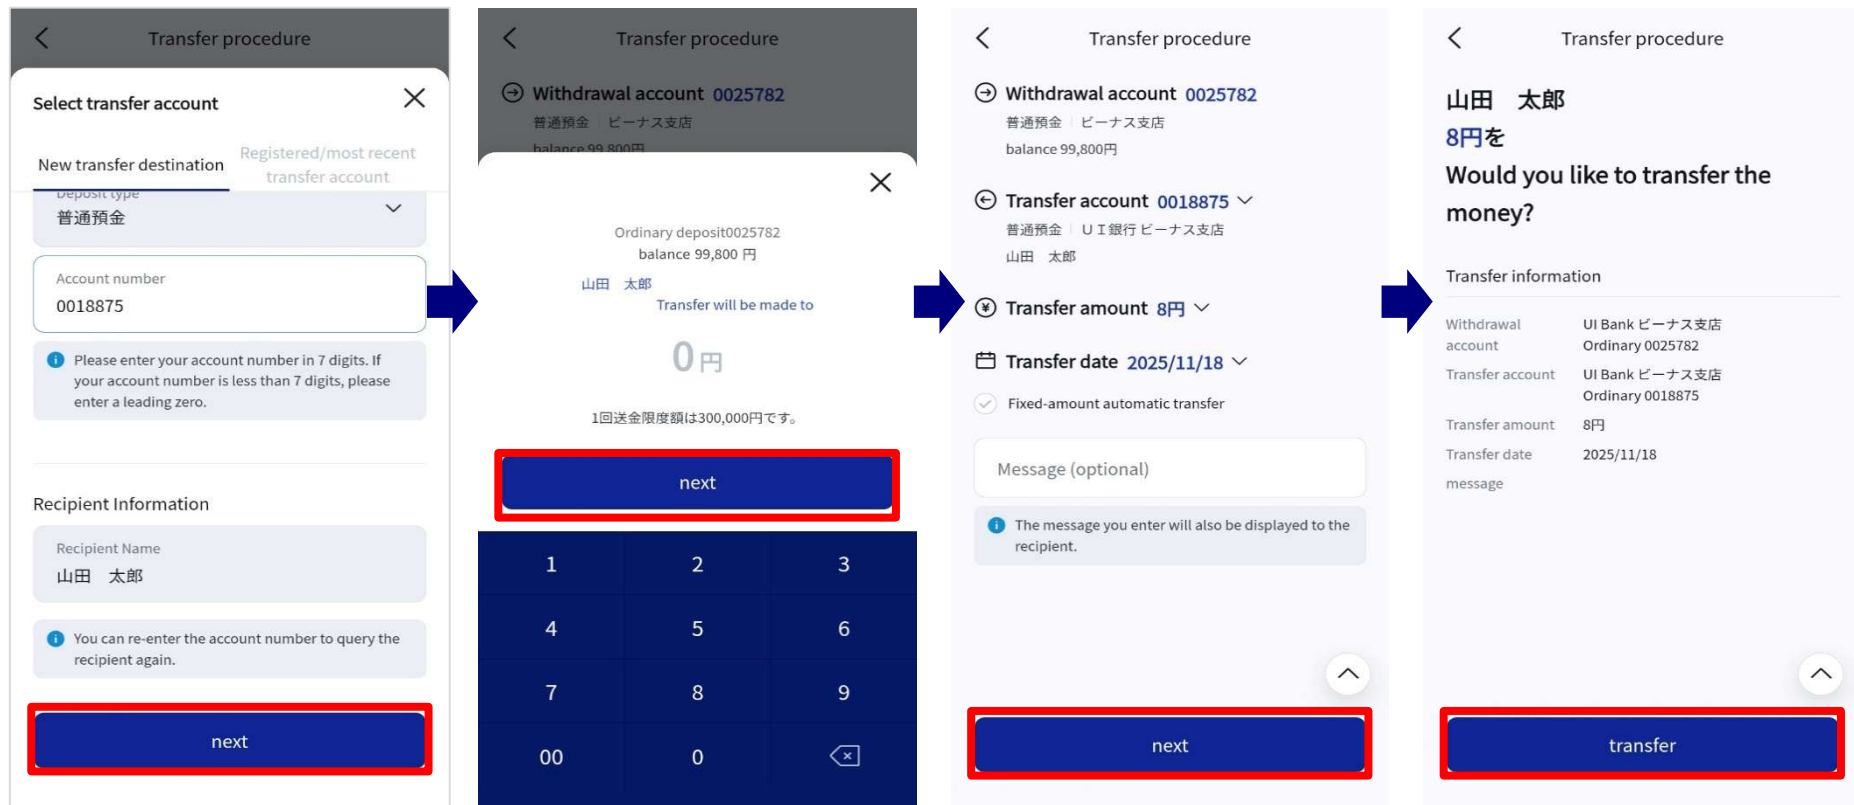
Transfer procedure

Select transfer account

New transfer destination

Registered/most recent transfer account

Deposit type

普通預金

Account number

0018875

Please enter your account number in 7 digits. If your account number is less than 7 digits, please enter a leading zero.

Recipient Information

Recipient Name

山田　太郎

You can re-enter the account number to query the recipient again.

next

Transfer procedure

Withdrawal account 0025782

普通預金 ビーナス支店

balance 99,800円

Ordinary deposit0025782

balance 99,800 円

山田　太郎

Transfer will be made to

0円

1回送金限度額は300,000円です。

next

| 1 | 2 | 3 |
|---|---|---|
| 4 | 5 | 6 |
| 7 | 8 | 9 |
| 00 | 0 | |

Transfer procedure

Withdrawal account 0025782

普通預金 ビーナス支店

balance 99,800円

Transfer account 0018875

普通預金 ＵＩ銀行 ビーナス支店

山田　太郎

Transfer amount 8円

Transfer date 2025/11/18

Fixed-amount automatic transfer

Message (optional)

The message you enter will also be displayed to the recipient.

next

Transfer procedure

山田　太郎

8円を

Would you like to transfer the money?

Transfer information

| Withdrawal account | UI Bank ビーナス支店 Ordinary 0025782 |
|---|---|
| Transfer account | UI Bank ビーナス支店 Ordinary 0018875 |
| Transfer amount | 8円 |
| Transfer date | 2025/11/18 |
| message | |

transfer